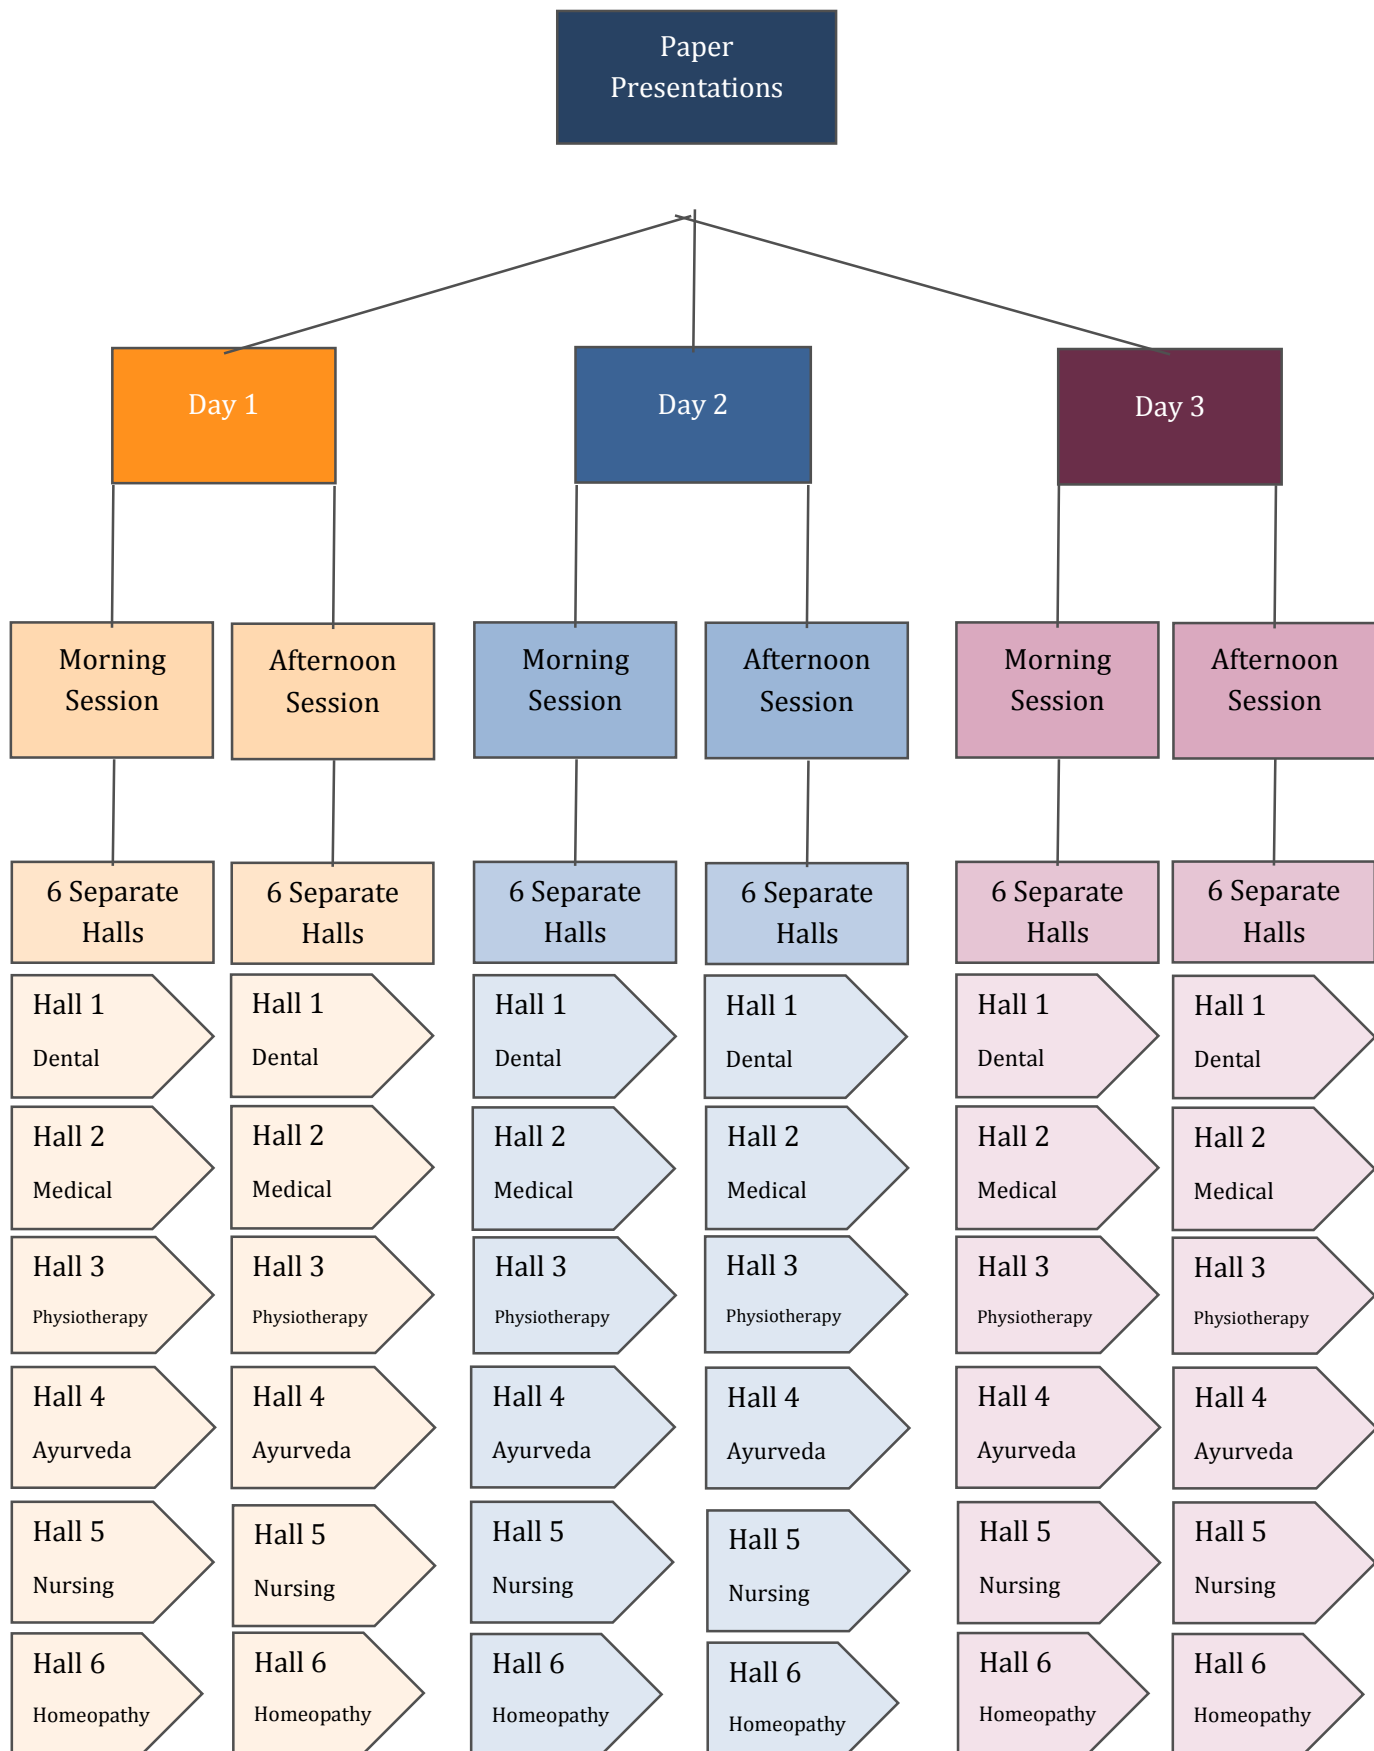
Paper Presentations

Day 1

Morning Session

6 Separate Halls

Hall 1 Dental

Hall 2 Medical

Hall 3 Physiotherapy

Hall 4 Ayurveda

Hall 5 Nursing

Hall 6 Homeopathy

Afternoon Session

6 Separate Halls

Hall 1 Dental

Hall 2 Medical

Hall 3 Physiotherapy

Hall 4 Ayurveda

Hall 5 Nursing

Hall 6 Homeopathy

Day 2

Morning Session

6 Separate Halls

Hall 1 Dental

Hall 2 Medical

Hall 3 Physiotherapy

Hall 4 Ayurveda

Hall 5 Nursing

Hall 6 Homeopathy

Afternoon Session

6 Separate Halls

Hall 1 Dental

Hall 2 Medical

Hall 3 Physiotherapy

Hall 4 Ayurveda

Hall 5 Nursing

Hall 6 Homeopathy

Day 3

Morning Session

6 Separate Halls

Hall 1 Dental

Hall 2 Medical

Hall 3 Physiotherapy

Hall 4 Ayurveda

Hall 5 Nursing

Hall 6 Homeopathy

Afternoon Session

6 Separate Halls

Hall 1 Dental

Hall 2 Medical

Hall 3 Physiotherapy

Hall 4 Ayurveda

Hall 5 Nursing

Hall 6 Homeopathy